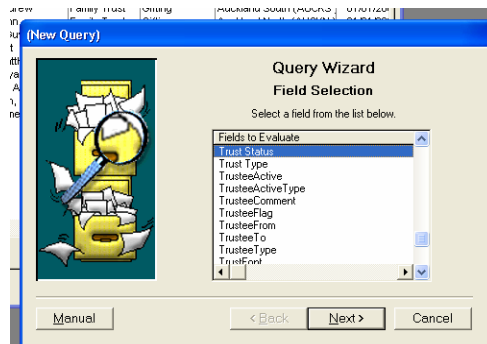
(New Query)

Query Wizard
Field Selection

Select a field from the list below.

Fields to Evaluate
Trust Status
Trust Type
TrusteeActive
TrusteeActiveType
TrusteeComment
TrusteeFlag
TrusteeFrom
TrusteeTo
TrusteeType
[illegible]

Manual
< Back
Next >
Cancel